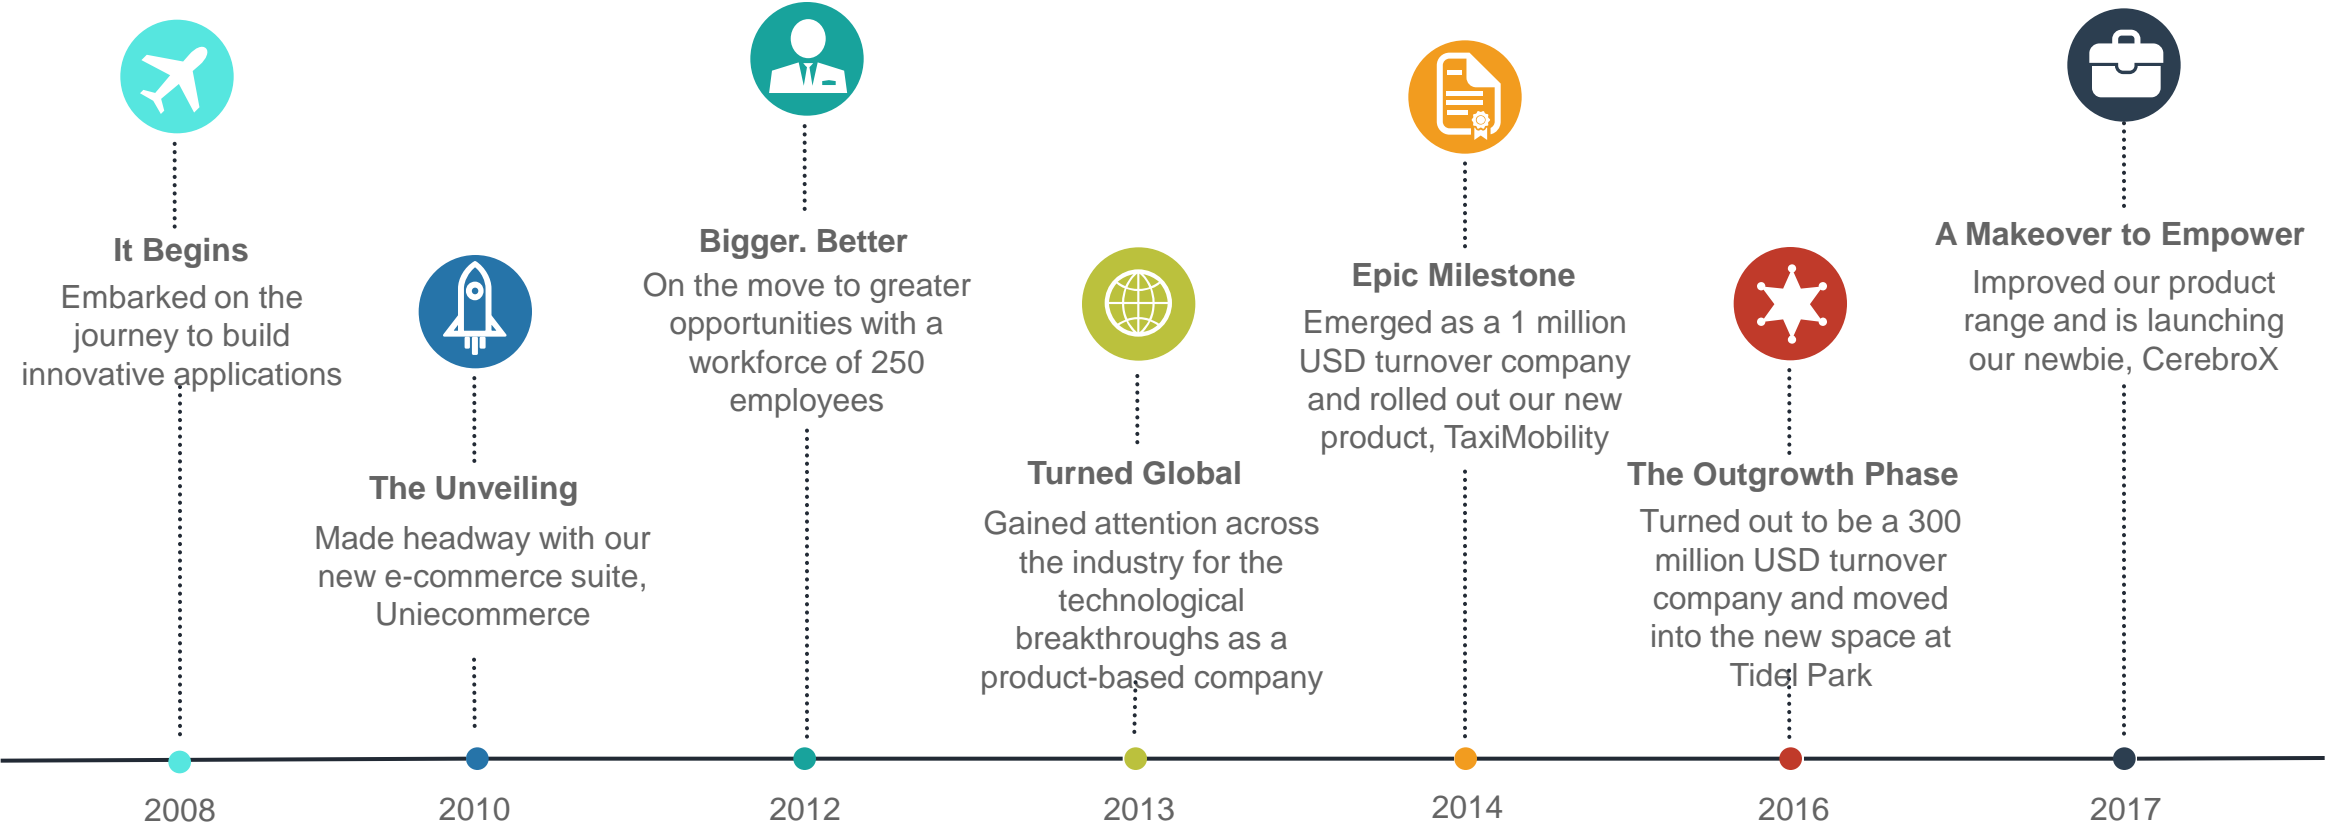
It Begins
Embarked on the journey to build innovative applications

The Unveiling
Made headway with our new e-commerce suite, Uniecommerce

Bigger. Better
On the move to greater opportunities with a workforce of 250 employees

Turned Global
Gained attention across the industry for the technological breakthroughs as a product-based company

Epic Milestone
Emerged as a 1 million USD turnover company and rolled out our new product, TaxiMobility

The Outgrowth Phase
Turned out to be a 300 million USD turnover company and moved into the new space at Tidel Park

A Makeover to Empower
Improved our product range and is launching our newbie, CerebroX

2008
2010
2012
2013
2014
2016
2017